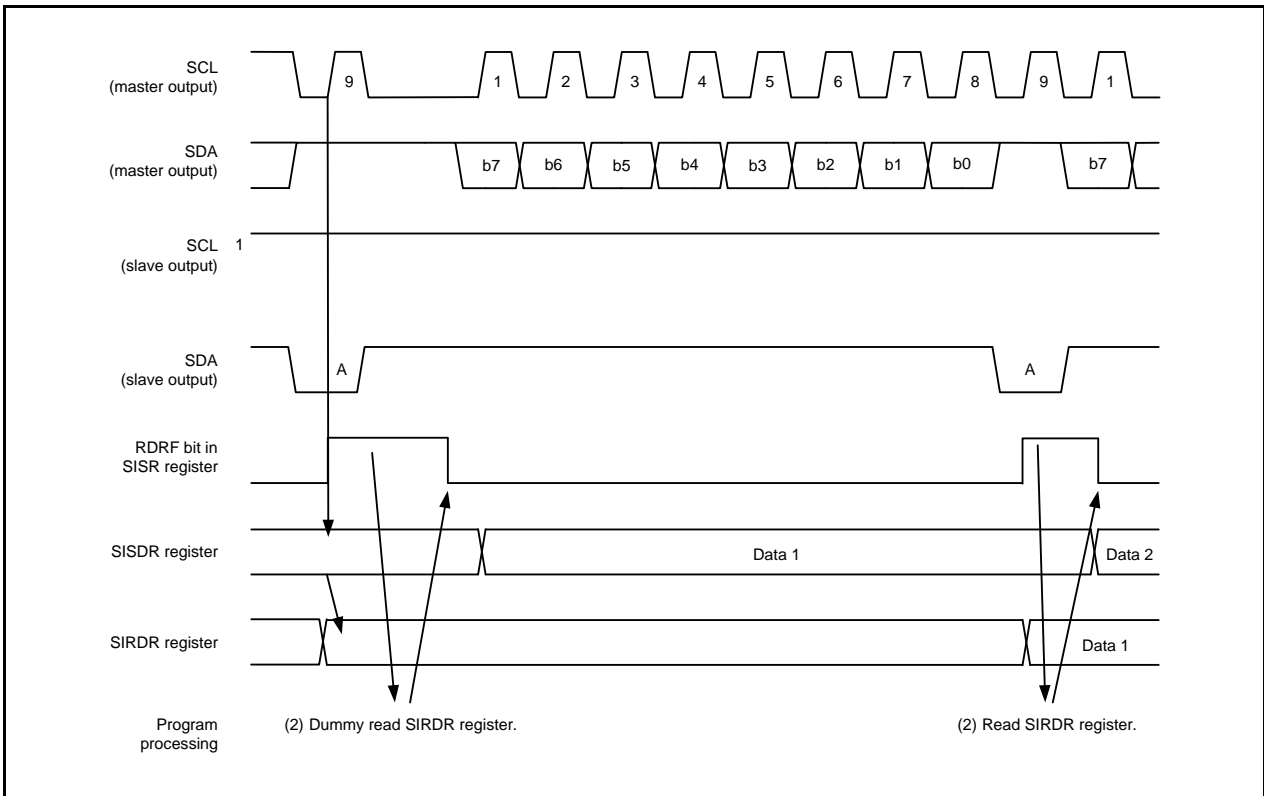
SCL
(master output)

9 1 2 3 4 5 6 7 8 9 1

SDA
(master output)

b7 b6 b5 b4 b3 b2 b1 b0 b7

SCL
(slave output)

1

SDA
(slave output)

A A

RDRF bit in
SISR register

SISDR register

Data 1 Data 2

SIRDR register

Data 1

Program
processing

(2) Dummy read SIRDR register.

(2) Read SIRDR register.